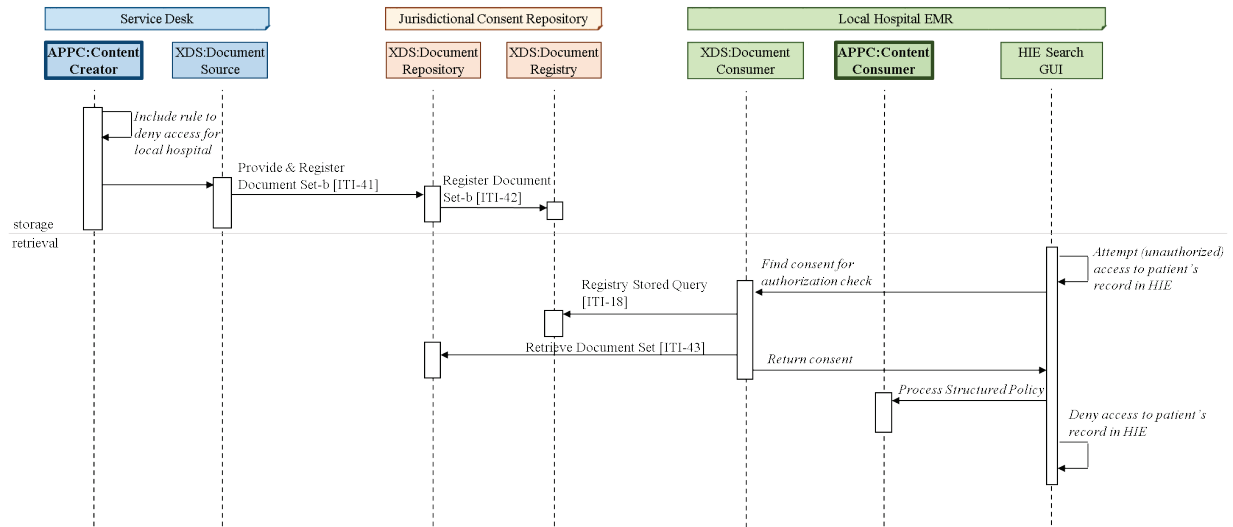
Service Desk

Jurisdictional Consent Repository

Local Hospital EMR

APPC:Content Creator

XDS:Document Source

XDS:Document Repository

XDS:Document Registry

XDS:Document Consumer

APPC:Content Consumer

HIE Search GUI

Include rule to deny access for local hospital

Provide & Register Document Set-b [ITI-41]

Register Document Set-b [ITI-42]

storage

retrieval

Attempt (unauthorized) access to patient's record in HIE

Find consent for authorization check

Registry Stored Query [ITI-18]

Retrieve Document Set [ITI-43]

Return consent

Process Structured Policy

Deny access to patient's record in HIE